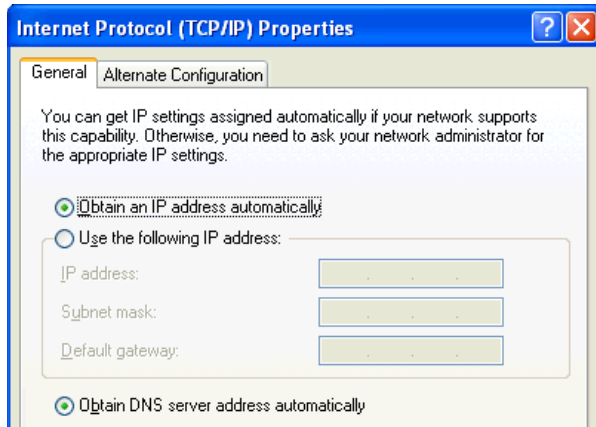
Internet Protocol (TCP/IP) Properties

General | Alternate Configuration

You can get IP settings assigned automatically if your network supports this capability. Otherwise, you need to ask your network administrator for the appropriate IP settings.

Obtain an IP address automatically

Use the following IP address:

IP address: . . .

Subnet mask: . . .

Default gateway: . . .

Obtain DNS server address automatically